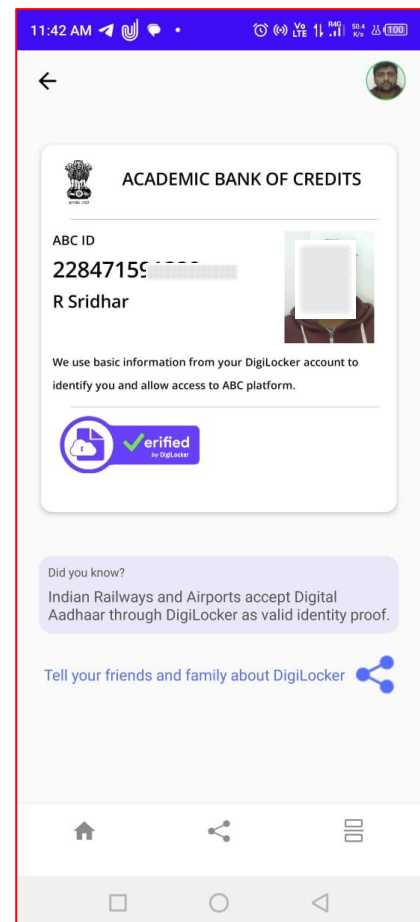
11:42 AM

ACADEMIC BANK OF CREDITS

ABC ID
2284715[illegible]
R Sridhar

We use basic information from your DigiLocker account to identify you and allow access to ABC platform.

Verified by DigiLocker

Did you know?
Indian Railways and Airports accept Digital Aadhaar through DigiLocker as valid identity proof.

Tell your friends and family about DigiLocker